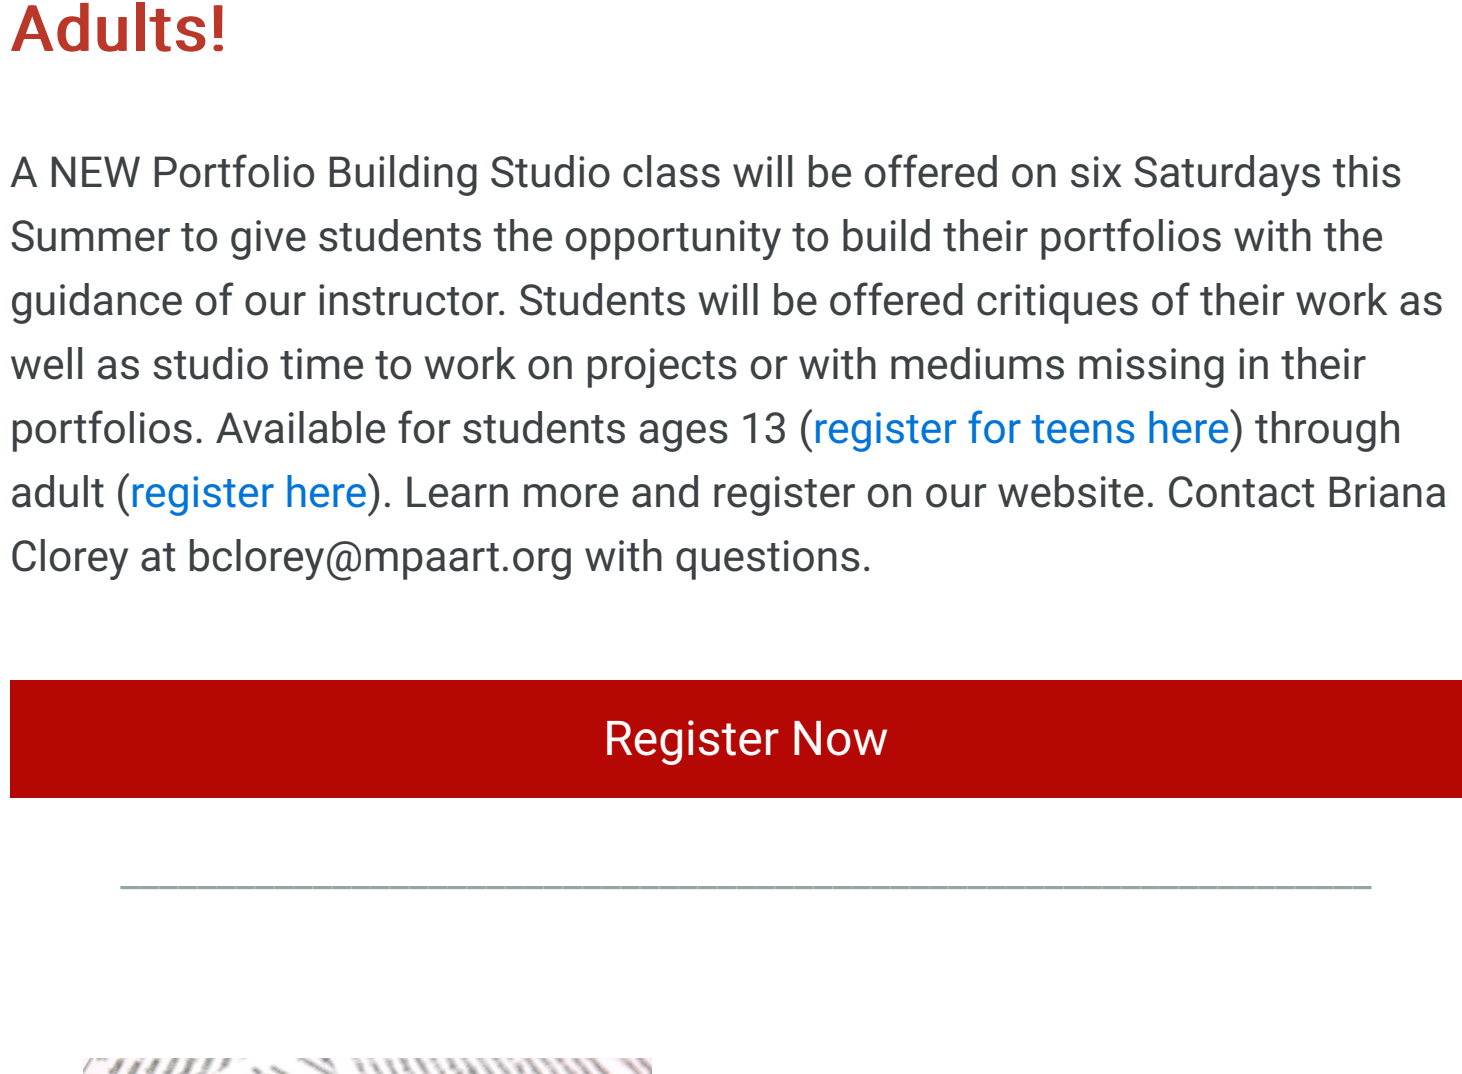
Adults!

A NEW Portfolio Building Studio class will be offered on six Saturdays this Summer to give students the opportunity to build their portfolios with the guidance of our instructor. Students will be offered critiques of their work as well as studio time to work on projects or with mediums missing in their portfolios. Available for students ages 13 (register for teens here) through adult (register here). Learn more and register on our website. Contact Briana Clorey at bclorey@mpaart.org with questions.

Register Now